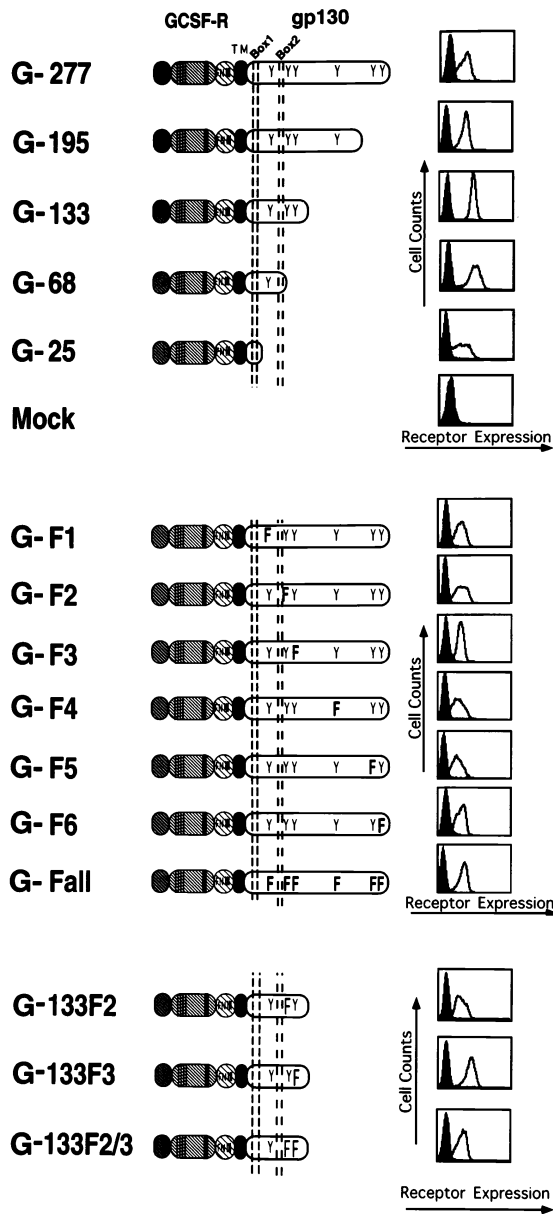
GCSF-R gp130

TM Box1 Box2

G-277 Y YY Y YY

G-195 Y YY Y

G-133 Y YY

G-68 Y

G-25

Mock

Cell Counts

Receptor Expression

G-F1 F YY Y YY

G-F2 Y FY Y YY

G-F3 Y YF Y YY

G-F4 Y YY F YY

G-F5 Y YY Y FY

G-F6 Y YY Y YF

G-Fall F FF F FF

Cell Counts

Receptor Expression

G-133F2 Y FY

G-133F3 Y YF

G-133F2/3 Y FF

Cell Counts

Receptor Expression